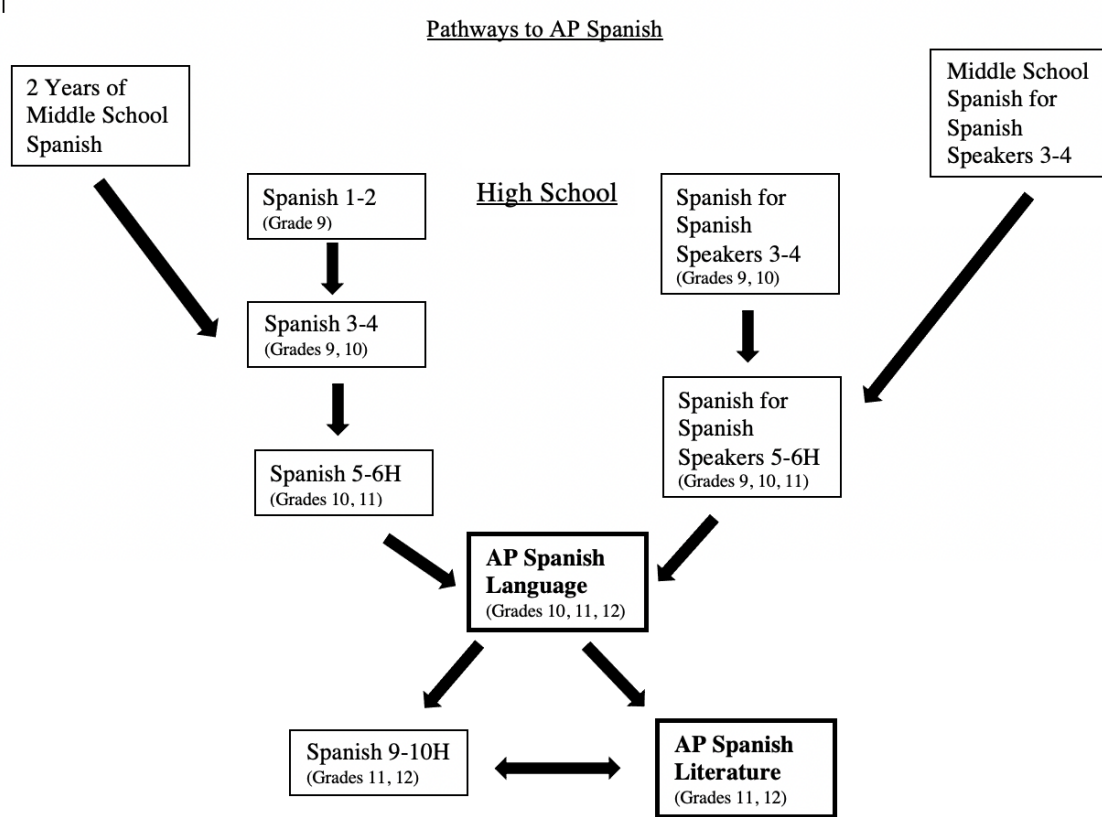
Pathways to AP Spanish

2 Years of Middle School Spanish

Middle School Spanish for Spanish Speakers 3-4

High School

Spanish 1-2
(Grade 9)

Spanish for Spanish Speakers 3-4
(Grades 9, 10)

Spanish 3-4
(Grades 9, 10)

Spanish for Spanish Speakers 5-6H
(Grades 9, 10, 11)

Spanish 5-6H
(Grades 10, 11)

**AP Spanish Language**
(Grades 10, 11, 12)

Spanish 9-10H
(Grades 11, 12)

**AP Spanish Literature**
(Grades 11, 12)